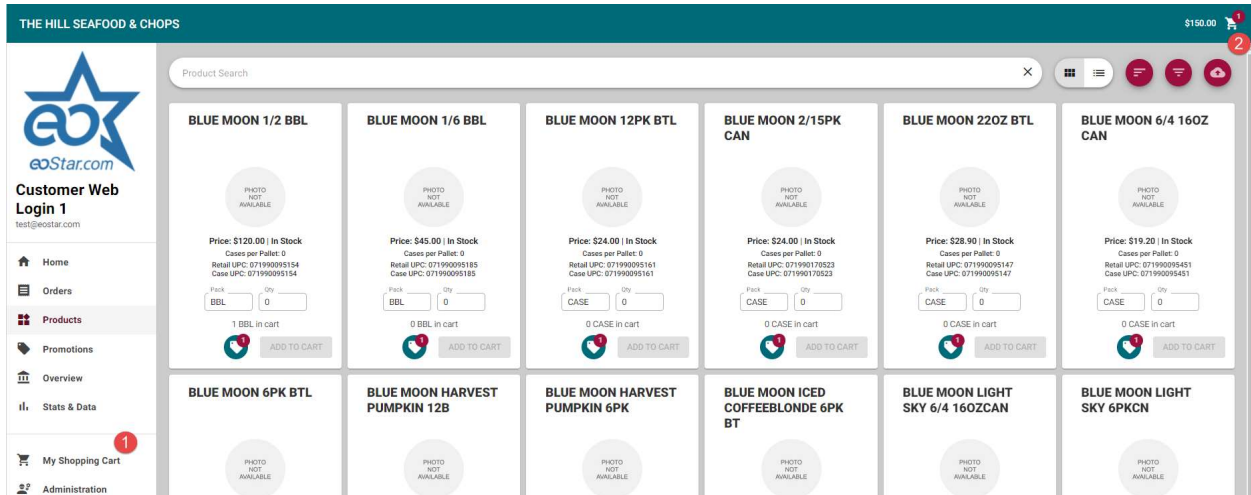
THE HILL SEAFOOD & CHOPS

$150.00 1

2

eoStar.com

Customer Web Login 1
test@eostar.com

Home
Orders
Products
Promotions
Overview
Stats & Data

1
My Shopping Cart
Administration

Product Search

BLUE MOON 1/2 BBL
PHOTO NOT AVAILABLE
Price: $120.00 | In Stock
Cases per Pallet: 0
Retail UPC: 071990095154
Case UPC: 071990095154
Pack BBL
Qty 0
1 BBL in cart
1
ADD TO CART

BLUE MOON 1/6 BBL
PHOTO NOT AVAILABLE
Price: $45.00 | In Stock
Cases per Pallet: 0
Retail UPC: 071990095185
Case UPC: 071990095185
Pack BBL
Qty 0
0 BBL in cart
1
ADD TO CART

BLUE MOON 12PK BTL
PHOTO NOT AVAILABLE
Price: $24.00 | In Stock
Cases per Pallet: 0
Retail UPC: 071990095161
Case UPC: 071990095161
Pack CASE
Qty 0
0 CASE in cart
1
ADD TO CART

BLUE MOON 2/15PK CAN
PHOTO NOT AVAILABLE
Price: $24.00 | In Stock
Cases per Pallet: 0
Retail UPC: 071990170523
Case UPC: 071990170523
Pack CASE
Qty 0
0 CASE in cart
1
ADD TO CART

BLUE MOON 22OZ BTL
PHOTO NOT AVAILABLE
Price: $28.90 | In Stock
Cases per Pallet: 0
Retail UPC: 071990095147
Case UPC: 071990095147
Pack CASE
Qty 0
0 CASE in cart
1
ADD TO CART

BLUE MOON 6/4 16OZ CAN
PHOTO NOT AVAILABLE
Price: $19.20 | In Stock
Cases per Pallet: 0
Retail UPC: 071990095451
Case UPC: 071990095451
Pack CASE
Qty 0
0 CASE in cart
1
ADD TO CART

BLUE MOON 6PK BTL
PHOTO NOT AVAILABLE

BLUE MOON HARVEST PUMPKIN 12B
PHOTO NOT AVAILABLE

BLUE MOON HARVEST PUMPKIN 6PK
PHOTO NOT AVAILABLE

BLUE MOON ICED COFFEEBLONDE 6PK BT
PHOTO NOT AVAILABLE

BLUE MOON LIGHT SKY 6/4 16OZCAN
PHOTO NOT AVAILABLE

BLUE MOON LIGHT SKY 6PKCN
PHOTO NOT AVAILABLE